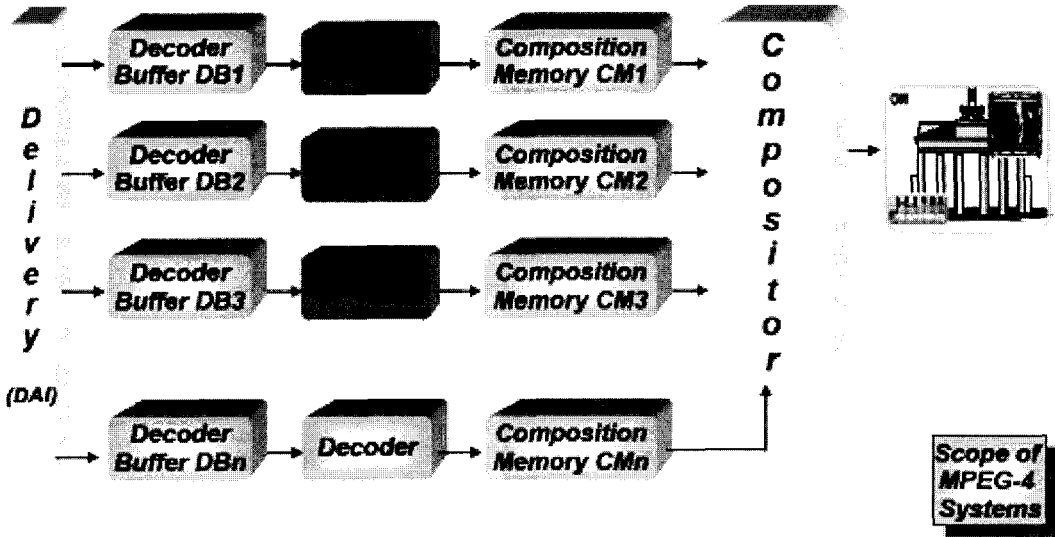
Delivery

(DAI)

Decoder Buffer DB1

Composition Memory CM1

Decoder Buffer DB2

Composition Memory CM2

Decoder Buffer DB3

Composition Memory CM3

Decoder Buffer DBn

Decoder

Composition Memory CMn

Compositor

Scope of MPEG-4 Systems